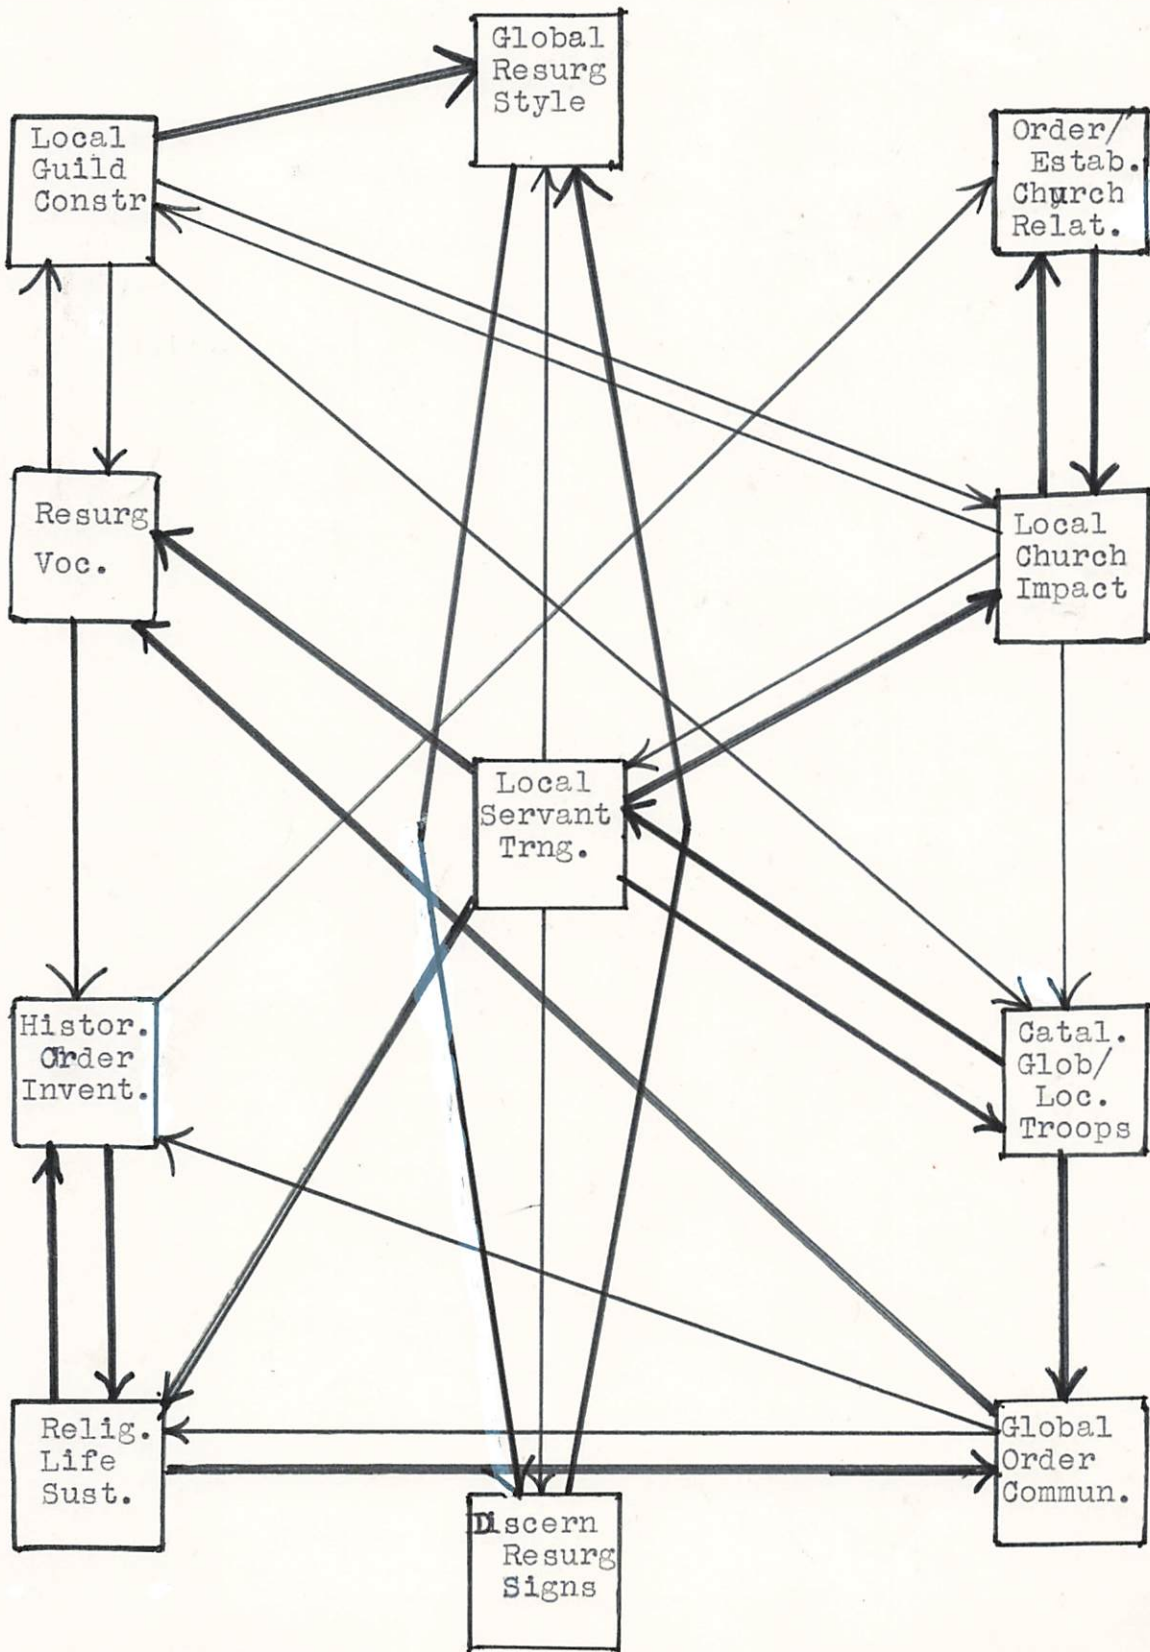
Global Resurg Style

Local Guild Constr

Order/ Estab. Church Relat.

Resurg Voc.

Local Church Impact

Local Servant Trng.

Histor. Order Invent.

Catal. Glob/ Loc. Troops

Relig. Life Sust.

Global Order Commun.

Discern Resurg Signs